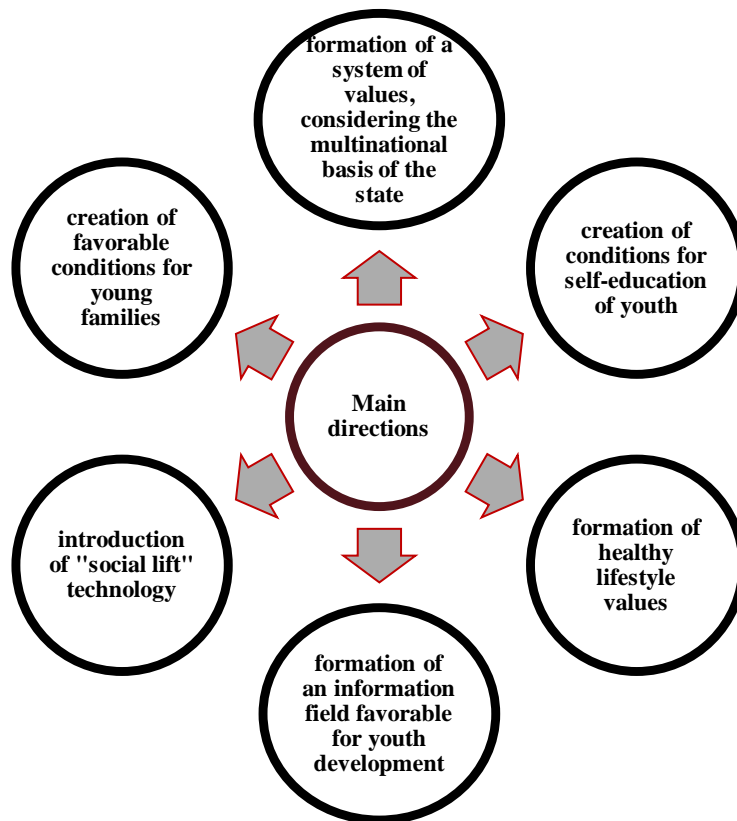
Main directions

formation of a system of values, considering the multinational basis of the state

creation of conditions for self-education of youth

formation of healthy lifestyle values

formation of an information field favorable for youth development

introduction of "social lift" technology

creation of favorable conditions for young families